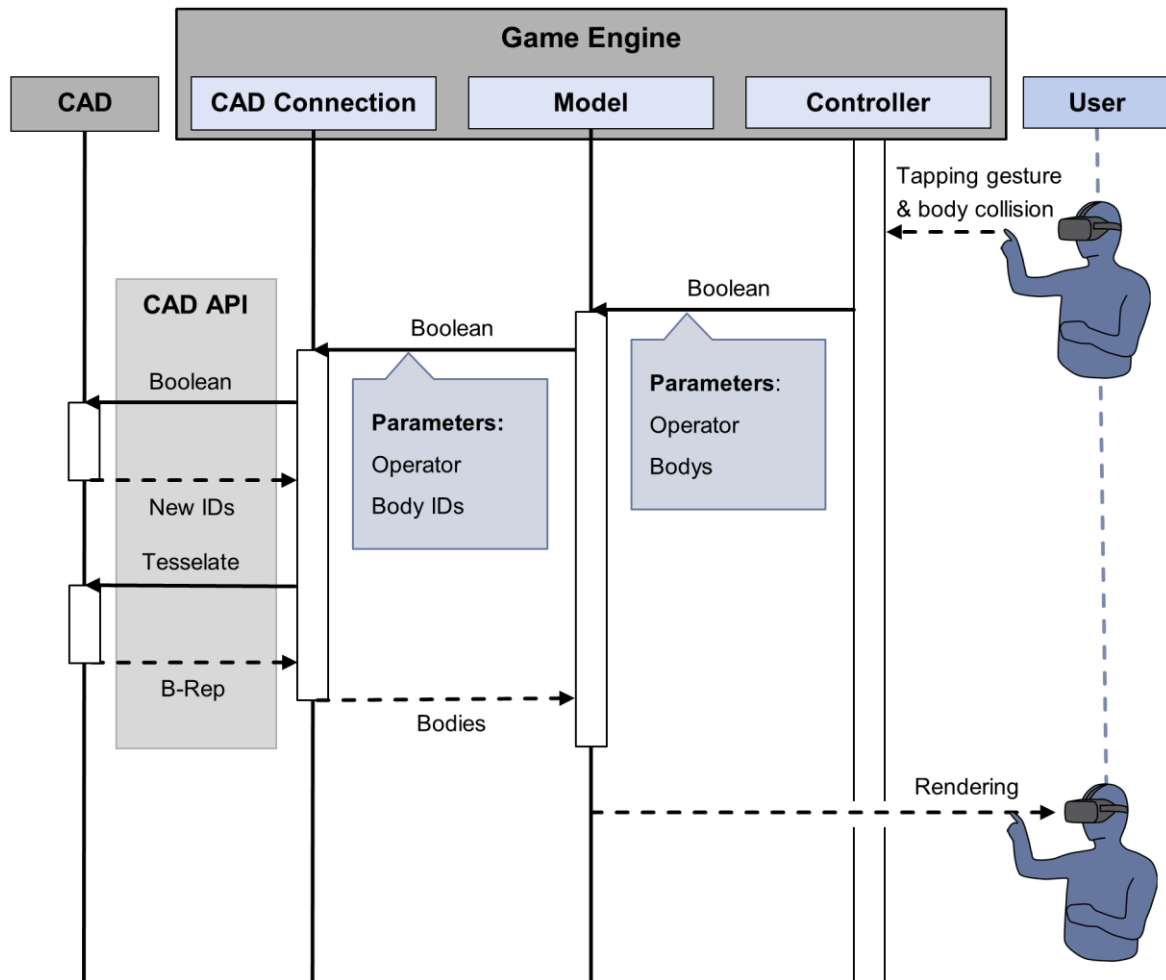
Game Engine

CAD

CAD Connection

Model

Controller

User

Tapping gesture & body collision

CAD API

Boolean

Boolean

Boolean

Parameters:
Operator
Body IDs

Parameters:
Operator
Bodys

New IDs

Tesselate

B-Rep

Bodies

Rendering